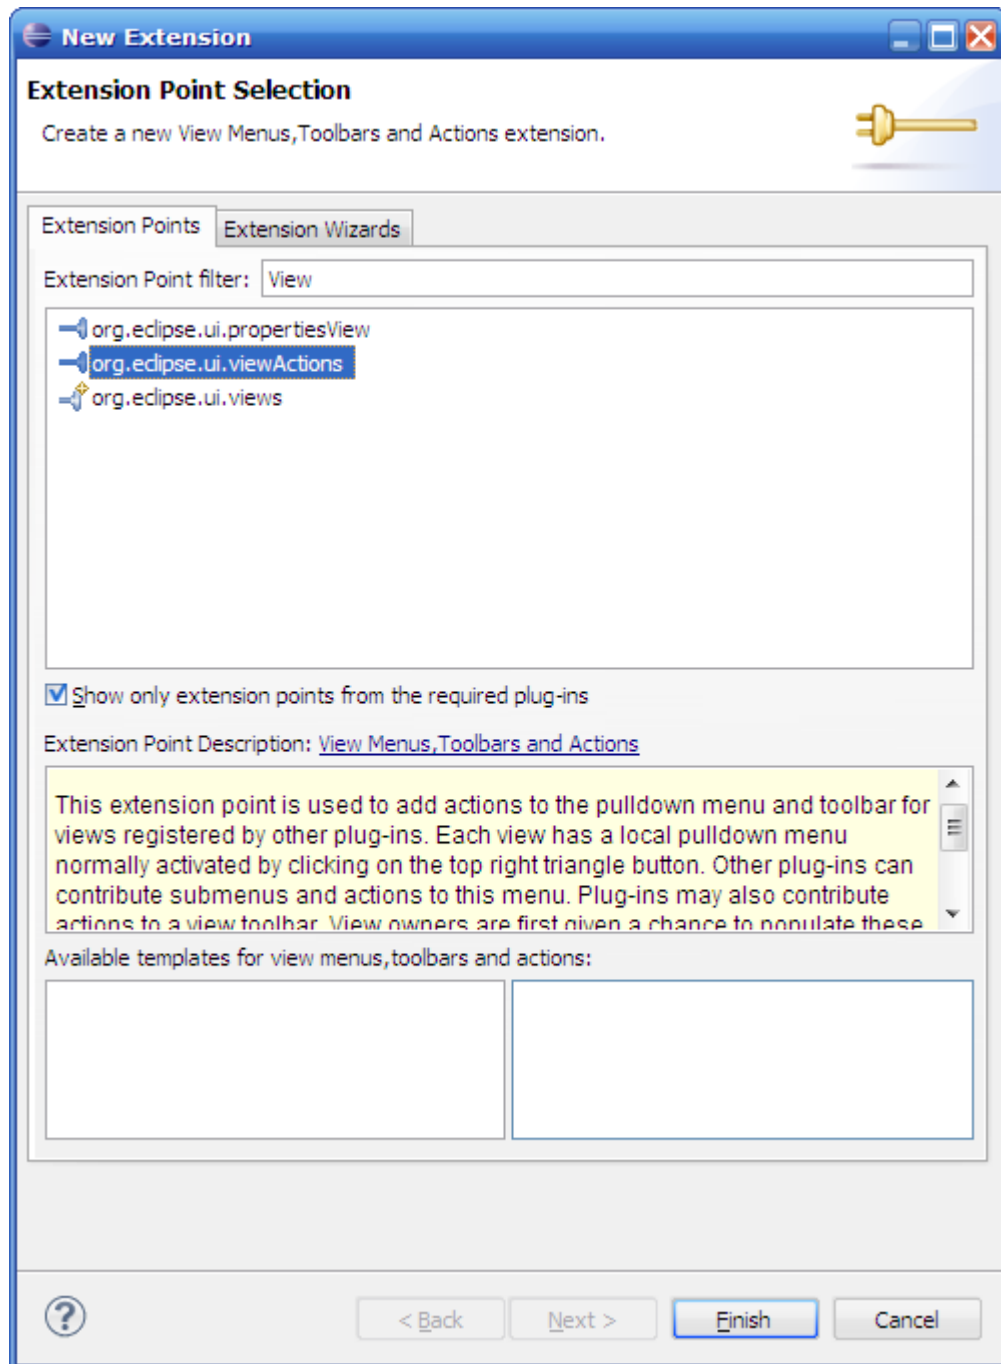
New Extension

Extension Point Selection

Create a new View Menus,Toolbars and Actions extension.

Extension Points | Extension Wizards

Extension Point filter: View

org.eclipse.ui.propertiesView
org.eclipse.ui.viewActions
org.eclipse.ui.views

Show only extension points from the required plug-ins

Extension Point Description: View Menus,Toolbars and Actions

This extension point is used to add actions to the pulldown menu and toolbar for views registered by other plug-ins. Each view has a local pulldown menu normally activated by clicking on the top right triangle button. Other plug-ins can contribute submenus and actions to this menu. Plug-ins may also contribute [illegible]

Available templates for view menus,toolbars and actions:

< Back | Next > | Finish | Cancel